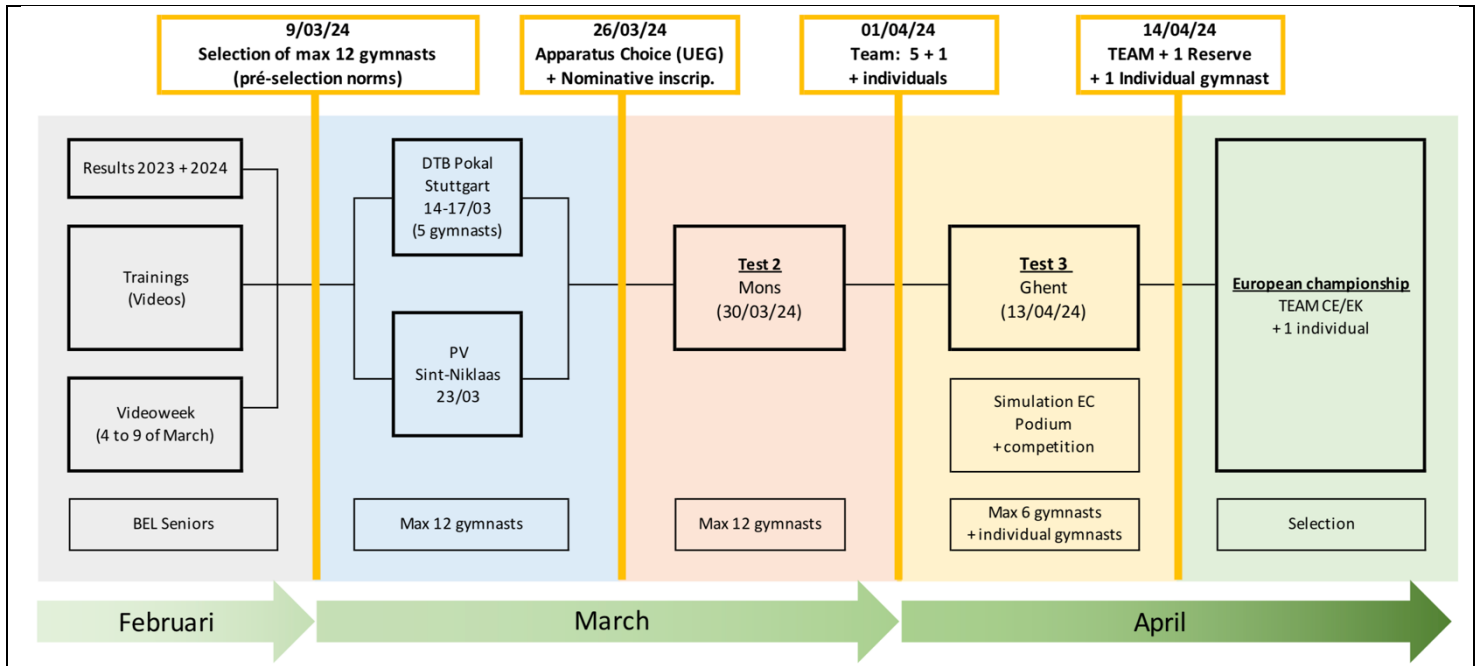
9/03/24
Selection of max 12 gymnasts
(pré-selection norms)

26/03/24
Apparatus Choice (UEG)
+ Nominative inscrip.

01/04/24
Team: 5 + 1
+ individuals

14/04/24
TEAM + 1 Reserve
+ 1 Individual gymnast

Results 2023 + 2024

Trainings
(Videos)

Videoweek
(4 to 9 of March)

BEL Seniors

DTB Pokal
Stuttgart
14-17/03
(5 gymnasts)

PV
Sint-Niklaas
23/03

Max 12 gymnasts

Test 2
Mons
(30/03/24)

Max 12 gymnasts

Test 3
Ghent
(13/04/24)

Simulation EC
Podium
+ competition

Max 6 gymnasts
+ individual gymnasts

European championship
TEAM CE/EK
+ 1 individual

Selection

Februari

March

April